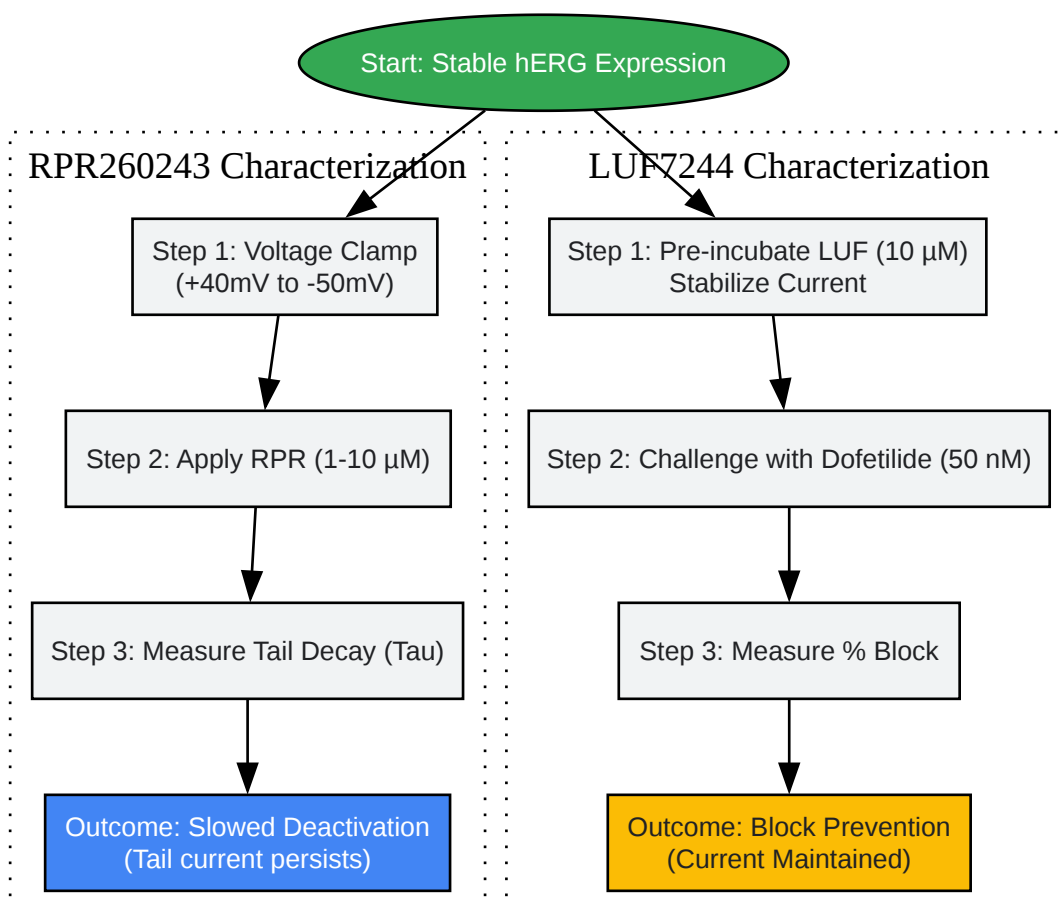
Start: Stable hERG Expression

RPR260243 Characterization

Step 1: Voltage Clamp (+40mV to -50mV)

Step 2: Apply RPR (1-10 µM)

Step 3: Measure Tail Decay (Tau)

Outcome: Slowed Deactivation (Tail current persists)

LUF7244 Characterization

Step 1: Pre-incubate LUF (10 µM) Stabilize Current

Step 2: Challenge with Dofetilide (50 nM)

Step 3: Measure % Block

Outcome: Block Prevention (Current Maintained)